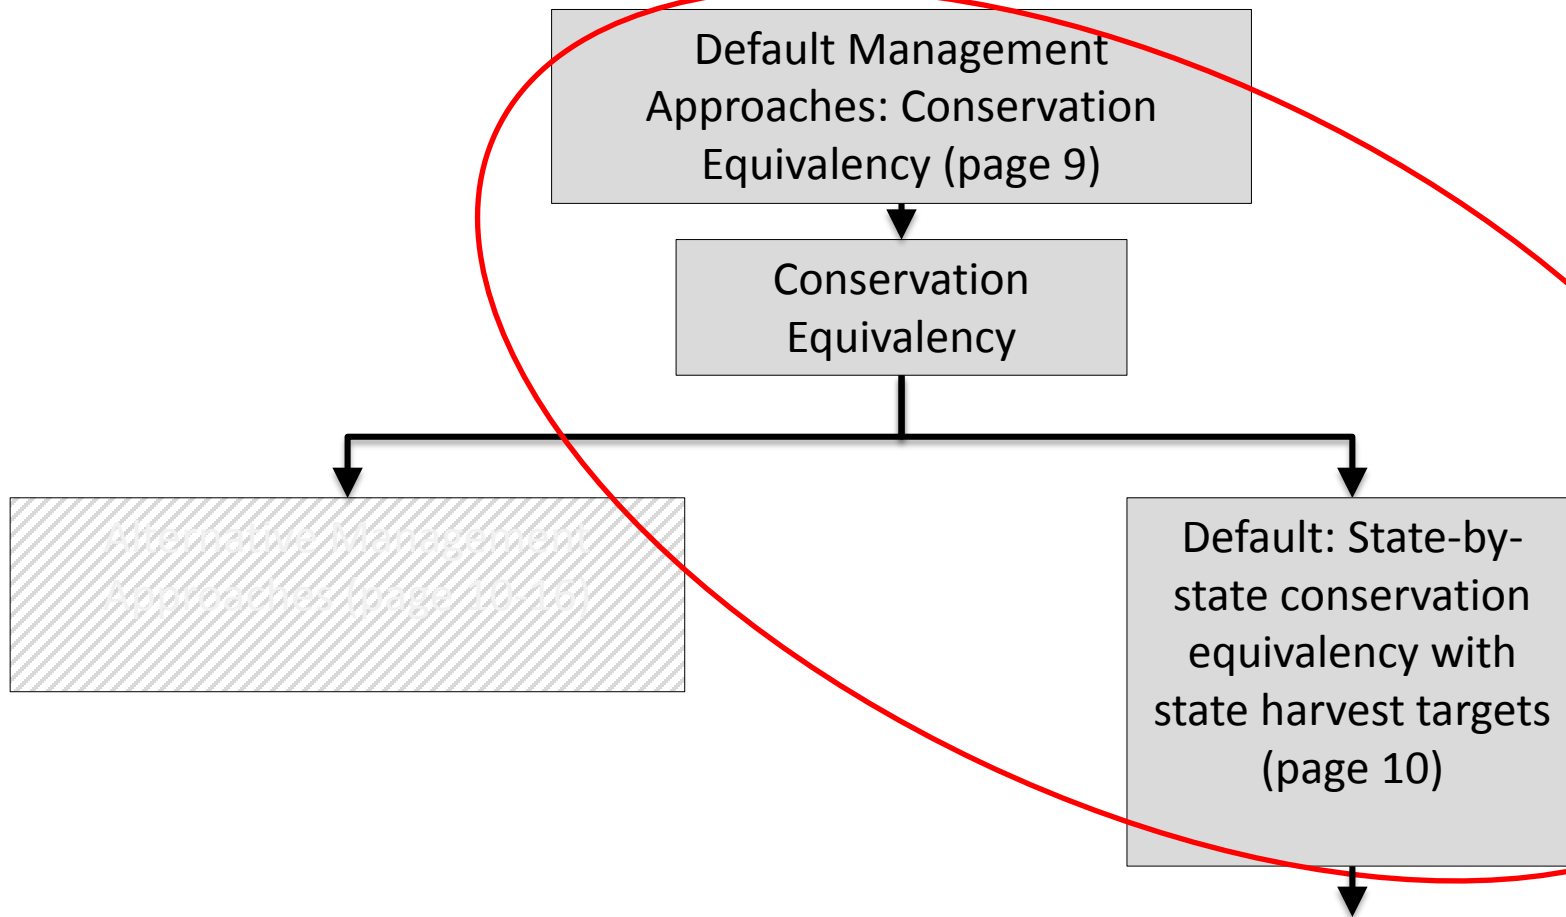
Default Management Approaches: Conservation Equivalency (page 9)

Conservation Equivalency

Alternative Management Approaches (page 10-16)

Default: State-by-state conservation equivalency with state harvest targets (page 10)